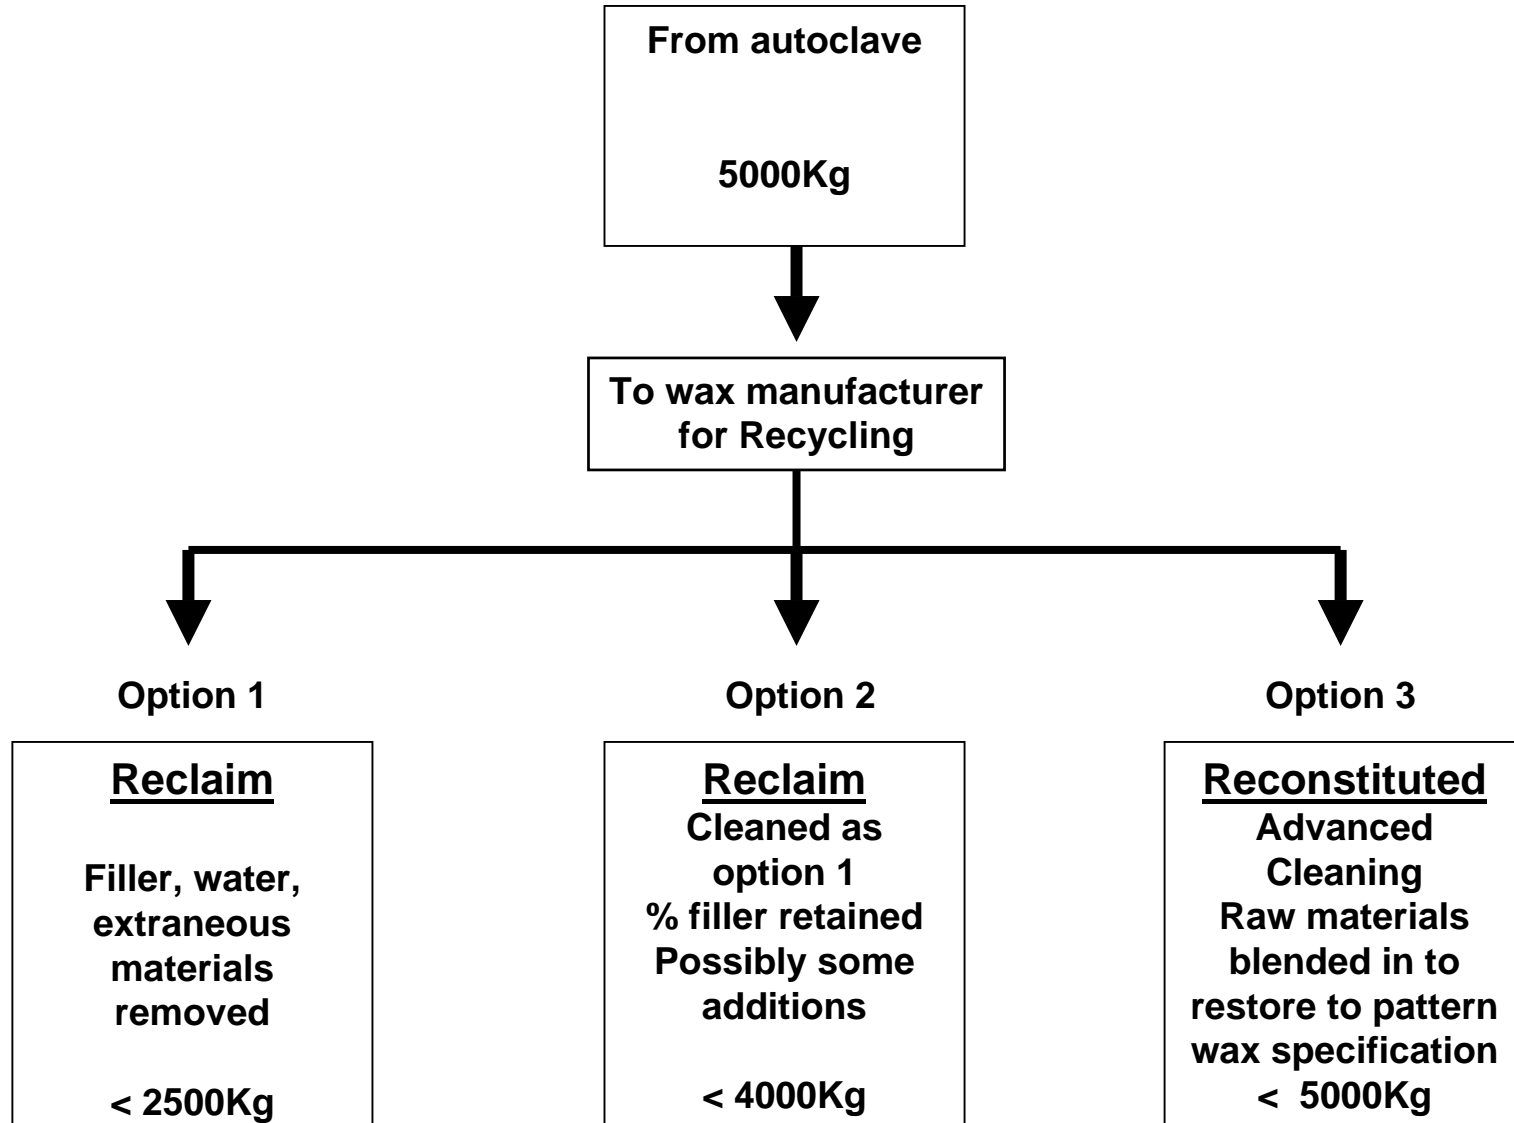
From autoclave

5000Kg

To wax manufacturer for Recycling

Option 1

Reclaim

Filler, water, extraneous materials removed

< 2500Kg

Option 2

Reclaim
Cleaned as option 1
% filler retained
Possibly some additions

< 4000Kg

Option 3

Reconstituted
Advanced Cleaning
Raw materials blended in to restore to pattern wax specification
< 5000Kg